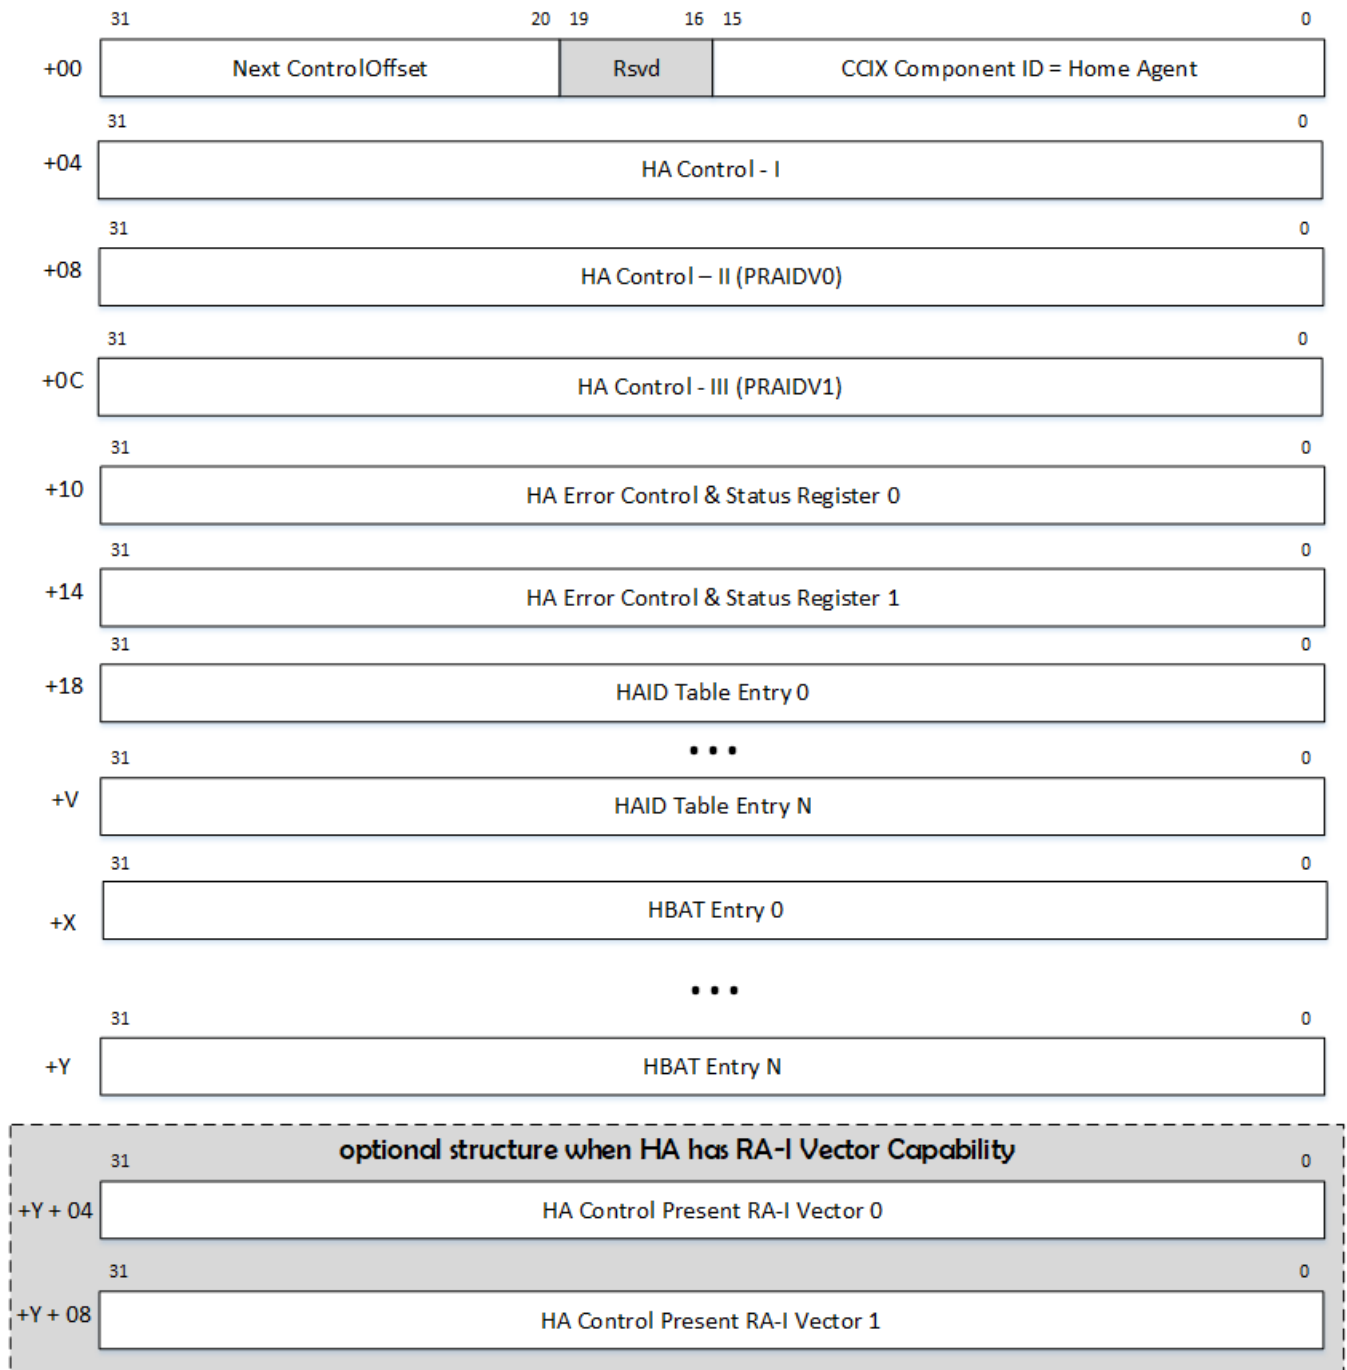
31 20 19 16 15 0

+00 Next ControlOffset | Rsvd | CCIX Component ID = Home Agent

31 0

+04 HA Control - I

31 0

+08 HA Control – II (PRAIDV0)

31 0

+0C HA Control - III (PRAIDV1)

31 0

+10 HA Error Control & Status Register 0

31 0

+14 HA Error Control & Status Register 1

31 0

+18 HAID Table Entry 0

• • •

31 0

+V HAID Table Entry N

31 0

+X HBAT Entry 0

• • •

31 0

+Y HBAT Entry N

optional structure when HA has RA-I Vector Capability

31 0

+Y + 04 HA Control Present RA-I Vector 0

31 0

+Y + 08 HA Control Present RA-I Vector 1